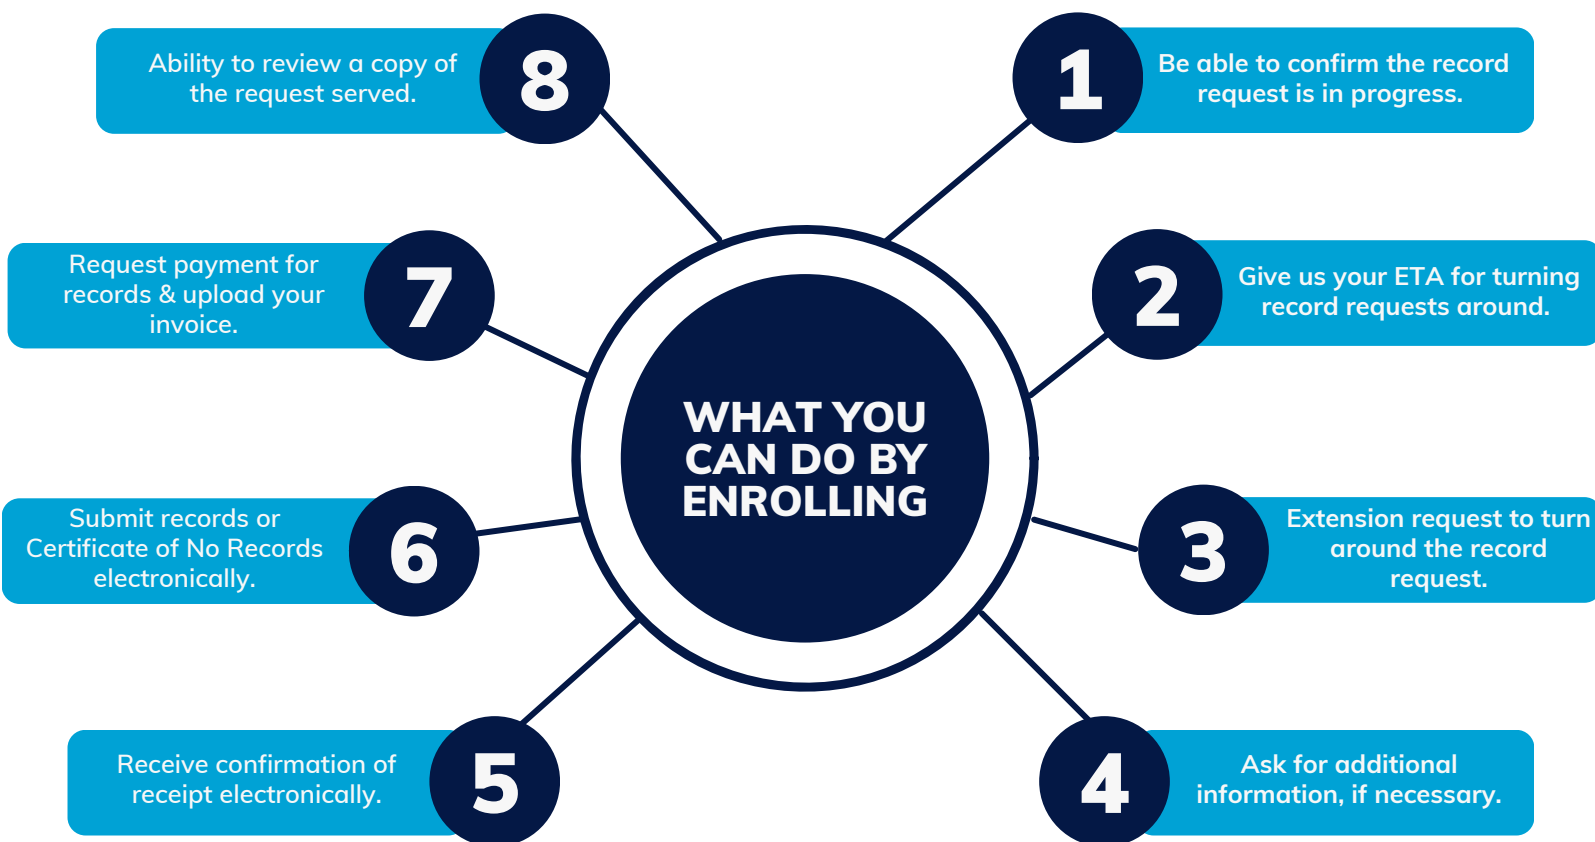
WHAT YOU CAN DO BY ENROLLING

1
Be able to confirm the record request is in progress.

2
Give us your ETA for turning record requests around.

3
Extension request to turn around the record request.

4
Ask for additional information, if necessary.

5
Receive confirmation of receipt electronically.

6
Submit records or Certificate of No Records electronically.

7
Request payment for records & upload your invoice.

8
Ability to review a copy of the request served.